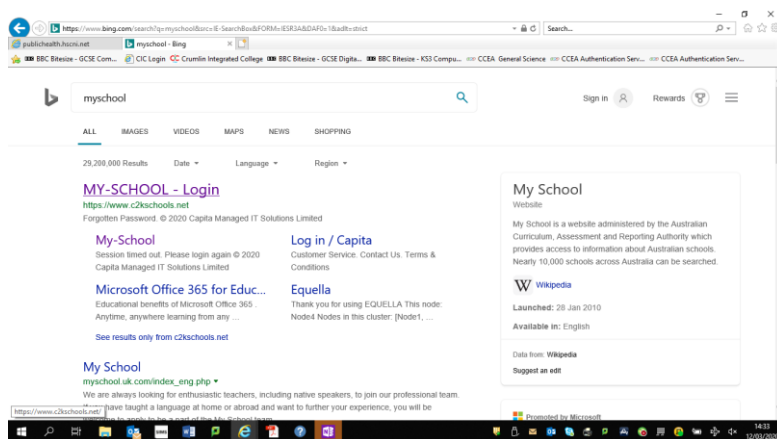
https://www.bing.com/search?q=myschool&src=IE-SearchBox&FORM=IESR3A&DAF0=1&adlt=strict

Search...

publichealth.hscni.net

myschool - Bing

BBC Bitesize - GCSE Com... CIC Login Crumlin Integrated College BBC Bitesize - GCSE Digita... BBC Bitesize - KS3 Compu... CCEA General Science CCEA Authentication Serv... CCEA Authentication Serv...

myschool

Sign in

Rewards

ALL IMAGES VIDEOS MAPS NEWS SHOPPING

29,200,000 Results Date Language Region

MY-SCHOOL - Login
https://www.c2kschools.net
Forgotten Password. © 2020 Capita Managed IT Solutions Limited

My-School
Session timed out. Please login again © 2020 Capita Managed IT Solutions Limited

Log in / Capita
Customer Service. Contact Us. Terms & Conditions

Microsoft Office 365 for Educ...
Educational benefits of Microsoft Office 365 . Anytime, anywhere learning from any ...

Equella
Thank you for using EQUELLA This node: Node4 Nodes in this cluster: [Node1, ...

See results only from c2kschools.net

My School
myschool.uk.com/index_eng.php
We are always looking for enthusiastic teachers, including native speakers, to join our professional team. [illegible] have taught a language at home or abroad and want to further your experience, you will be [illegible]

https://www.c2kschools.net/

My School
Website
My School is a website administered by the Australian Curriculum, Assessment and Reporting Authority which provides access to information about Australian schools. Nearly 10,000 schools across Australia can be searched.

Wikipedia

Launched: 28 Jan 2010

Available in: English

Data from: Wikipedia

Suggest an edit

Promoted by Microsoft

14:33
12/03/20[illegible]